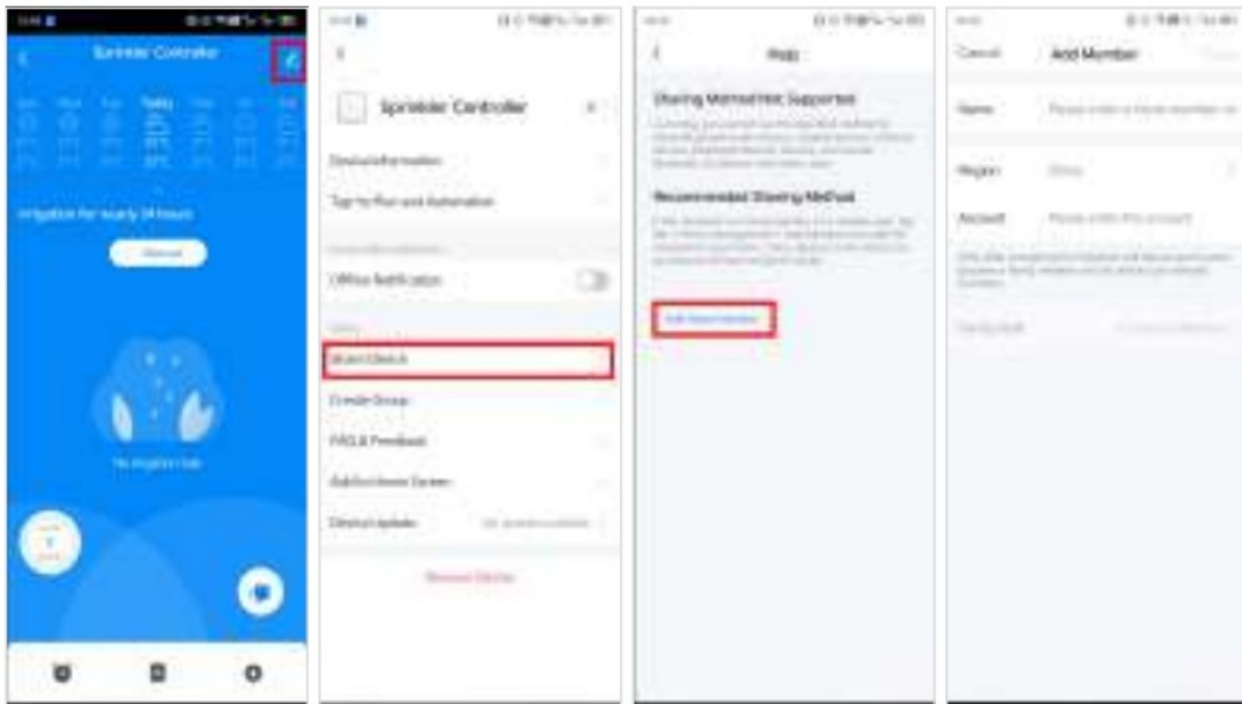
Sprinkler Controller

Today

Irrigation for nearly 24 hours

Manual

No irrigation task

Sprinkler Controller

Device Information

Tap-to-Run and Automation

Offline Notification

Share Device

Create Group

FAQ & Feedback

Add to Home Screen

Device Update

Remove Device

Help

Sharing Method Not Supported

Recommended Sharing Method

Add Home Member

Cancel

Add Member

Name

Region

Account

Family Role